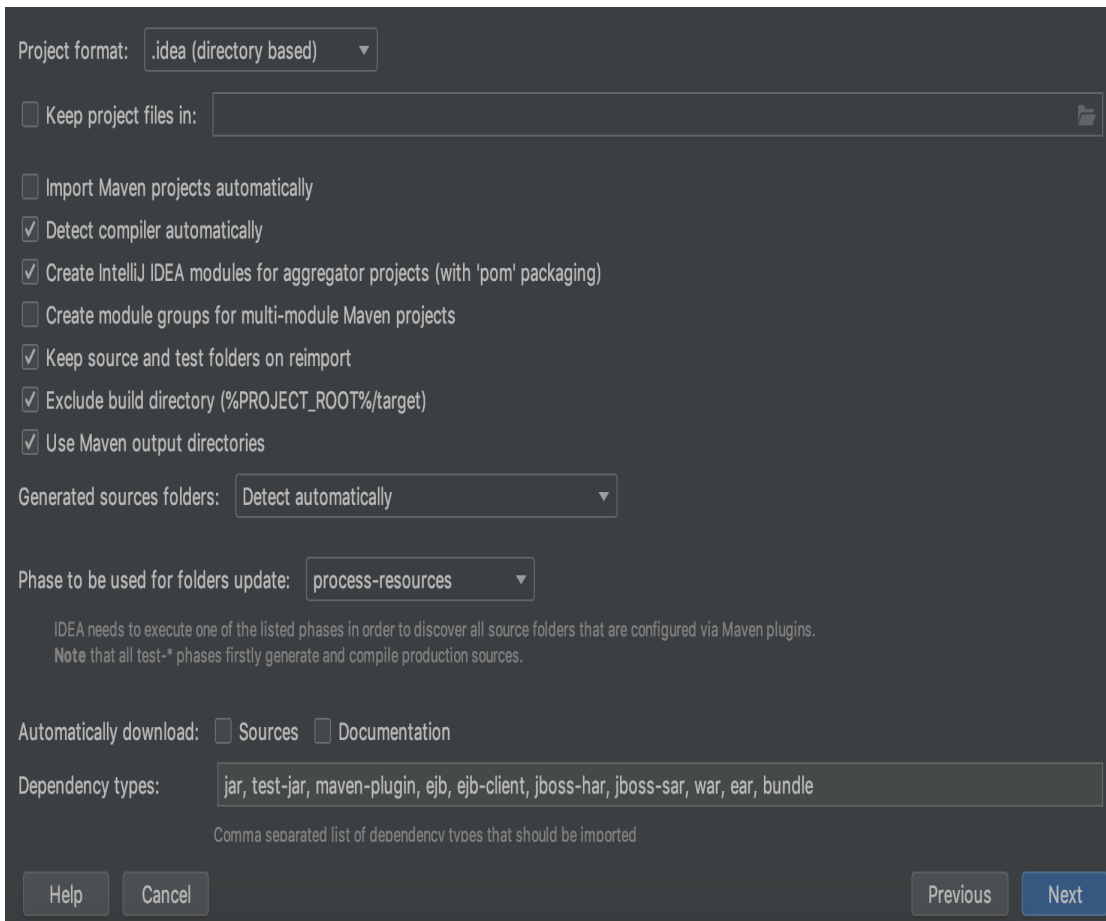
Project format: .idea (directory based)

Keep project files in:

Import Maven projects automatically

Detect compiler automatically

Create IntelliJ IDEA modules for aggregator projects (with 'pom' packaging)

Create module groups for multi-module Maven projects

Keep source and test folders on reimport

Exclude build directory (%PROJECT_ROOT%/target)

Use Maven output directories

Generated sources folders: Detect automatically

Phase to be used for folders update: process-resources

IDEA needs to execute one of the listed phases in order to discover all source folders that are configured via Maven plugins.
Note that all test-* phases firstly generate and compile production sources.

Automatically download: Sources Documentation

Dependency types: jar, test-jar, maven-plugin, ejb, ejb-client, jboss-har, jboss-sar, war, ear, bundle

Comma separated list of dependency types that should be imported

Help Cancel Previous Next